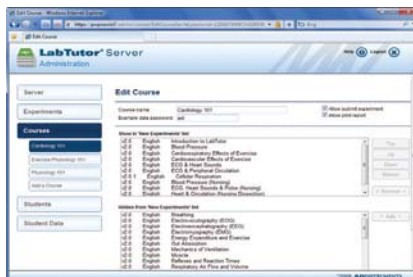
Edit Course - Windows Internet Explorer

Edit Course

LabTutor® Server
Administration

Help Logout

Server

Experiments

Courses

Cardiology 101

Exercise Physiology 101

Physiology 101

Add a Course

Students

Student Data

Edit Course

Course name: Cardiology 101

Erase data password:

Allow submit experiment

Allow print report

Show in 'New Experiments' list

| | | |
|---|---|---|
| v2.0 | English | Introduction to LabTutor |
| v2.0 | English | Blood Pressure |
| v2.0 | English | Cardiorespiratory Effects of Exercise |
| v2.0 | English | Cardiovascular Effects of Exercise |
| v2.0 | English | ECG & Heart Sounds |
| v2.0 | English | ECG & Peripheral Circulation |
| v2.0 | English | Cellular Respiration |
| v2.0 | English | Blood Pressure (Nursing) |
| v2.0 | English | ECG, Heart Sounds & Pulse (Nursing) |
| v2.0 | English | Heart & Circulation (Nursing Education) |

Top
Up
Down
Bottom
Remove

Hidden from 'New Experiments' list

| | | |
|---|---|---|
| v2.0 | English | Breathing |
| v2.0 | English | Electrocardiography (ECG) |
| v2.0 | English | Electroencephalography (EEG) |
| v2.0 | English | Electromyography (EMG) |
| v2.0 | English | Energy Expenditure and Exercise |
| v2.0 | English | Gut Absorption |
| v2.0 | English | Mechanics of Ventilation |
| v2.0 | English | Muscle |
| v2.0 | English | Reflexes and Reaction Times |
| v2.0 | English | Respiratory Air Flow and Volume |

Add

ADINSTRUMENTS